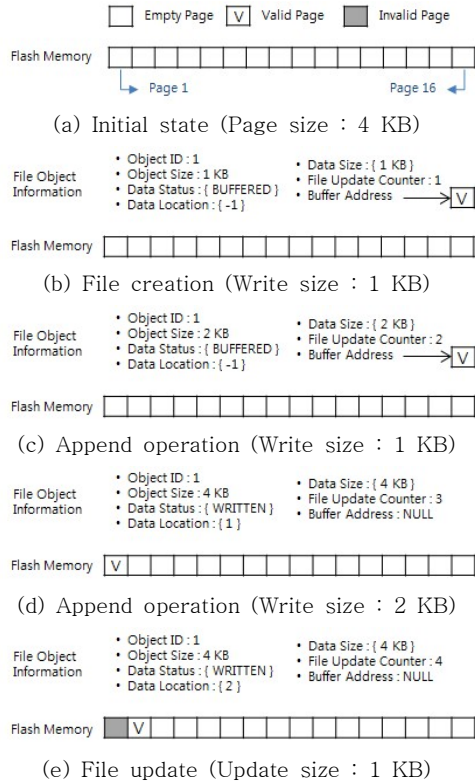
Empty Page V Valid Page Invalid Page

Flash Memory

Page 1

Page 16

(a) Initial state (Page size : 4 KB)

File Object Information

• Object ID : 1
• Object Size : 1 KB
• Data Status : { BUFFERED }
• Data Location : { -1 }

• Data Size : { 1 KB }
• File Update Counter : 1
• Buffer Address V

Flash Memory

(b) File creation (Write size : 1 KB)

File Object Information

• Object ID : 1
• Object Size : 2 KB
• Data Status : { BUFFERED }
• Data Location : { -1 }

• Data Size : { 2 KB }
• File Update Counter : 2
• Buffer Address V

Flash Memory

(c) Append operation (Write size : 1 KB)

File Object Information

• Object ID : 1
• Object Size : 4 KB
• Data Status : { WRITTEN }
• Data Location : { 1 }

• Data Size : { 4 KB }
• File Update Counter : 3
• Buffer Address : NULL

Flash Memory V

(d) Append operation (Write size : 2 KB)

File Object Information

• Object ID : 1
• Object Size : 4 KB
• Data Status : { WRITTEN }
• Data Location : { 2 }

• Data Size : { 4 KB }
• File Update Counter : 4
• Buffer Address : NULL

Flash Memory V

(e) File update (Update size : 1 KB)